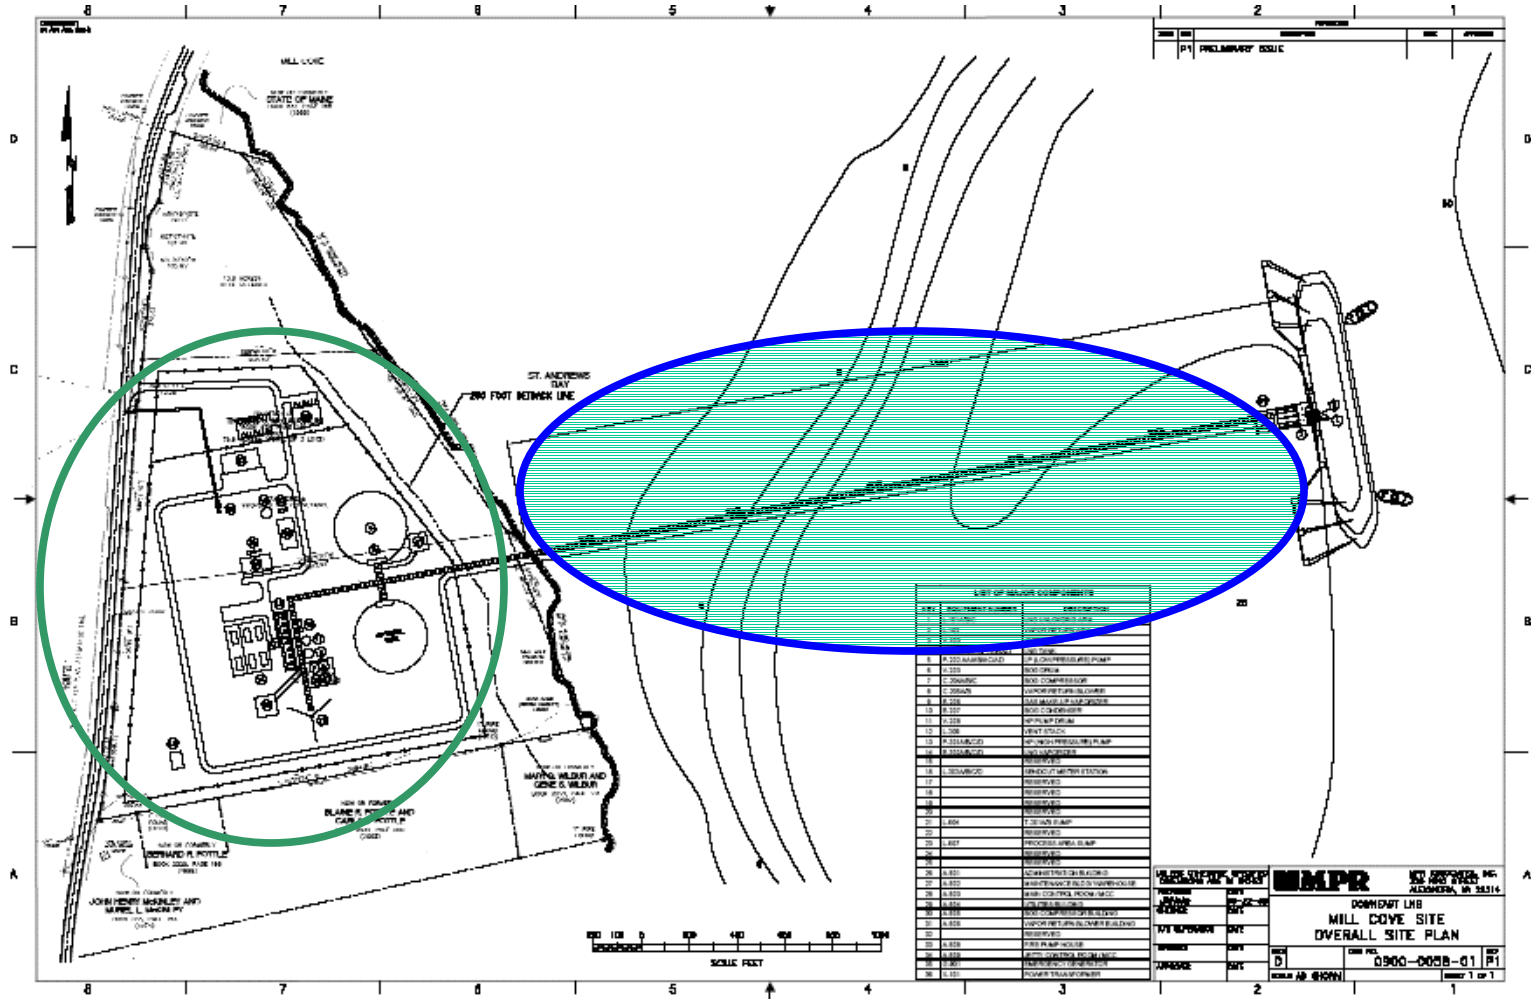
8 7 6 5 4 3 2 1

P1 PRELIMINARY ISSUE

MILL COVE

STATE OF MAINE

ST. ANDREWS BAY

200 FOOT SETBACK LINE

D

C

B

A

LIST OF MAJOR COMPONENTS

| | | |
|---|---|---|
| 5 | P-203 A/A/B/C/D | LP (LOW PRESSURE) PUMP |
| 6 | V-203 | BOG DRUM |
| 7 | C-204A/B/C | BOG COMPRESSOR |
| 8 | C-205A/B | VAPOR RETURN BLOWER |
| 9 | E-206 | SAS MAKEUP VAPORIZER |
| 10 | E-207 | BOG CONDENSER |
| 11 | V-208 | HP PUMP DRUM |
| 12 | V-209 | VENT STACK |
| 13 | P-210A/B/C/D | HP (HIGH PRESSURE) PUMP |
| 14 | E-211A/B/C/D | SMS VAPORIZER |
| 15 | | RESERVED |
| 16 | L-301A/B/C/D | SENDOUT METER STATION |
| 17 | | RESERVED |
| 18 | | RESERVED |
| 19 | | RESERVED |
| 20 | | RESERVED |
| 21 | L-404 | T-301A/B SUMP |
| 22 | | RESERVED |
| 23 | L-407 | PROCESS AREA SUMP |
| 24 | | RESERVED |
| 25 | | RESERVED |
| 26 | A-501 | ADMINISTRATION BUILDING |
| 27 | A-502 | MAINTENANCE BLDG & WAREHOUSE |
| 28 | A-503 | MAIN CONTROL ROOM/MCC |
| 29 | A-504 | UTILITIES BUILDING |
| 30 | A-505 | BOG COMPRESSOR BUILDING |
| 31 | A-506 | VAPOR RETURN BLOWER BUILDING |
| 32 | | RESERVED |
| 33 | A-508 | FIRE PUMP HOUSE |
| 34 | A-509 | JETTY CONTROL ROOM/MCC |
| 35 | A-510 | EMERGENCY GENERATOR |
| 36 | A-511 | POWER TRANSFORMER |

MARY G. WILBUR AND GENE S. WILBUR

BLAINE R. POTTLE AND CAROL POTTLE

BERNARD R. POTTLE

JOHN HENRY McKINLEY AND MURIEL L. McKINLEY

SCALE FEET

MPR

MPR ASSOCIATES, INC.
320 KING STREET
ALEXANDRIA, VA 22314

DOWNEAST LNG
MILL COVE SITE
OVERALL SITE PLAN

D

0900-0058-01 P1

AS SHOWN

SHEET 1 OF 1